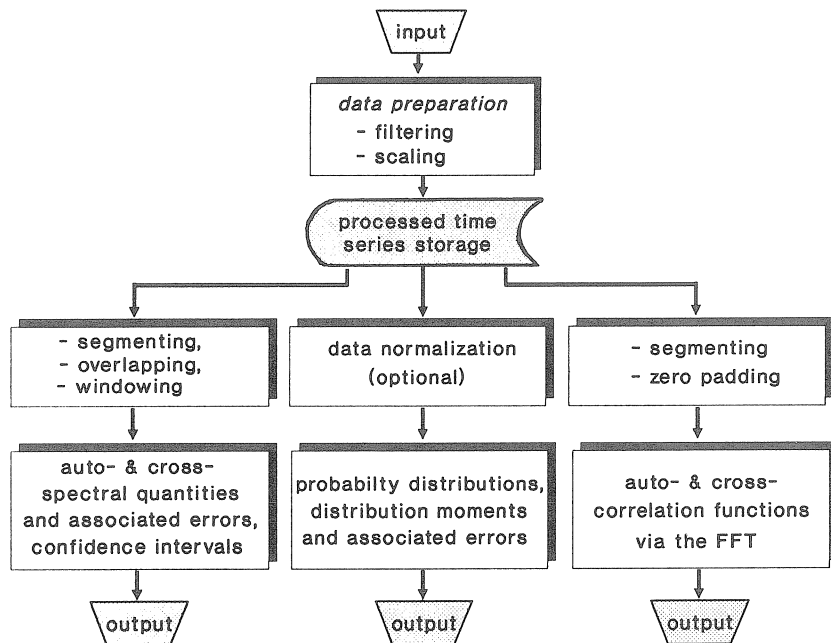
input

data preparation
- filtering
- scaling

processed time series storage

- segmenting,
- overlapping,
- windowing

auto- & cross-spectral quantities and associated errors, confidence intervals

output

data normalization (optional)

probabilty distributions, distribution moments and associated errors

output

- segmenting
- zero padding

auto- & cross-correlation functions via the FFT

output